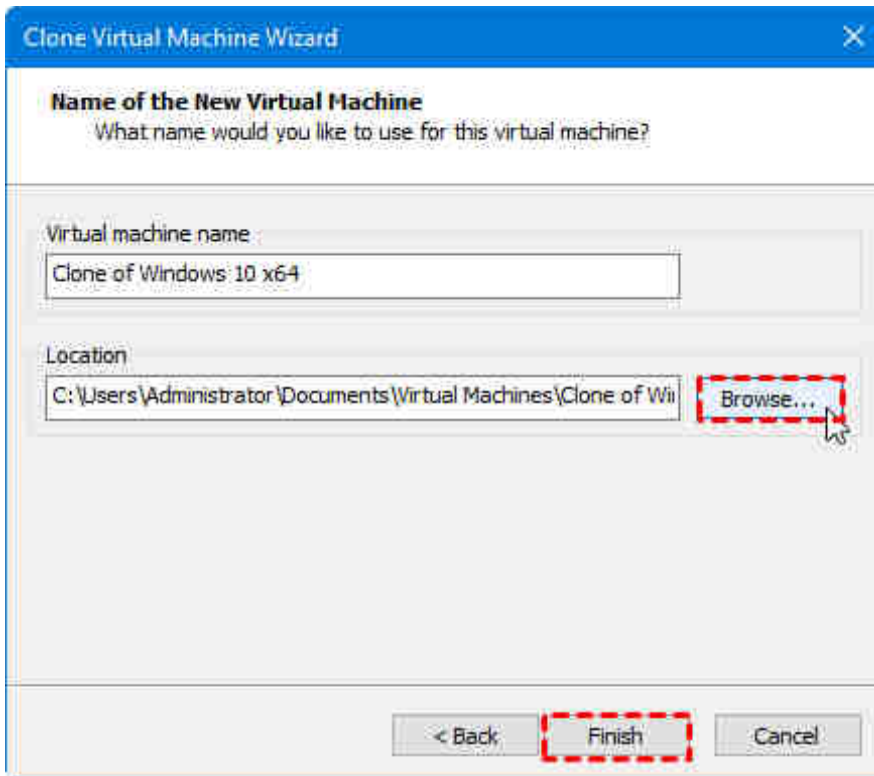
Clone Virtual Machine Wizard

Name of the New Virtual Machine
What name would you like to use for this virtual machine?

Virtual machine name
Clone of Windows 10 x64

Location
C:\Users\Administrator\Documents\Virtual Machines\Clone of Wi
Browse...

< Back
Finish
Cancel